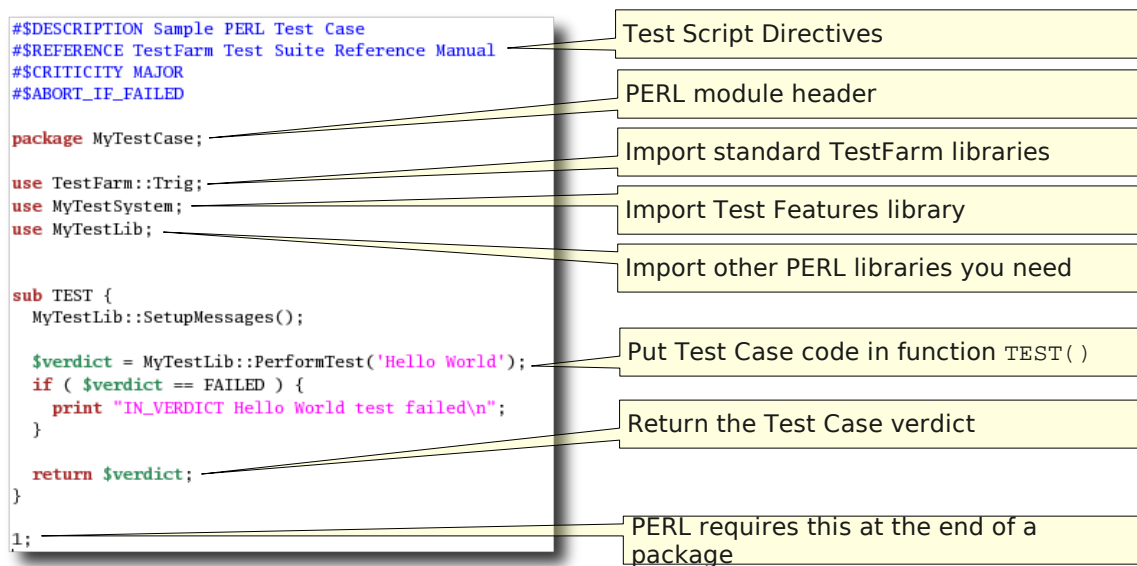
#$DESCRIPTION Sample PERL Test Case
#$REFERENCE TestFarm Test Suite Reference Manual
#$CRITICITY MAJOR
#$ABORT_IF_FAILED

package MyTestCase;

use TestFarm::Trig;
use MyTestSystem;
use MyTestLib;

sub TEST {
  MyTestLib::SetupMessages();

  $verdict = MyTestLib::PerformTest('Hello World');
  if ( $verdict == FAILED ) {
    print "IN_VERDICT Hello World test failed\n";
  }

  return $verdict;
}

1;

Test Script Directives

PERL module header

Import standard TestFarm libraries

Import Test Features library

Import other PERL libraries you need

Put Test Case code in function TEST()

Return the Test Case verdict

PERL requires this at the end of a package